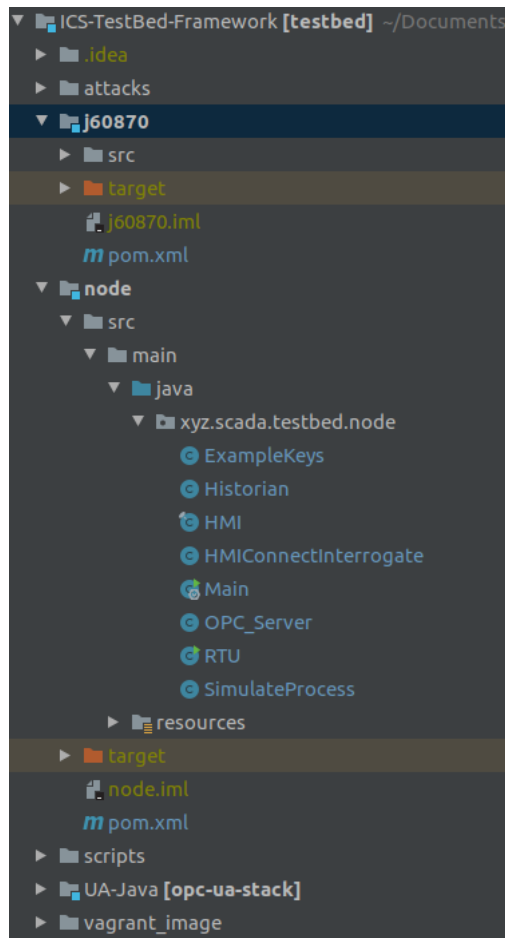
ICS-TestBed-Framework [testbed] ~/Documents
.idea
attacks
j60870
src
target
j60870.iml
pom.xml
node
src
main
java
xyz.scada.testbed.node
ExampleKeys
Historian
HMI
HMIConnectInterrogate
Main
OPC_Server
RTU
SimulateProcess
resources
target
node.iml
pom.xml
scripts
UA-Java [opc-ua-stack]
vagrant_image